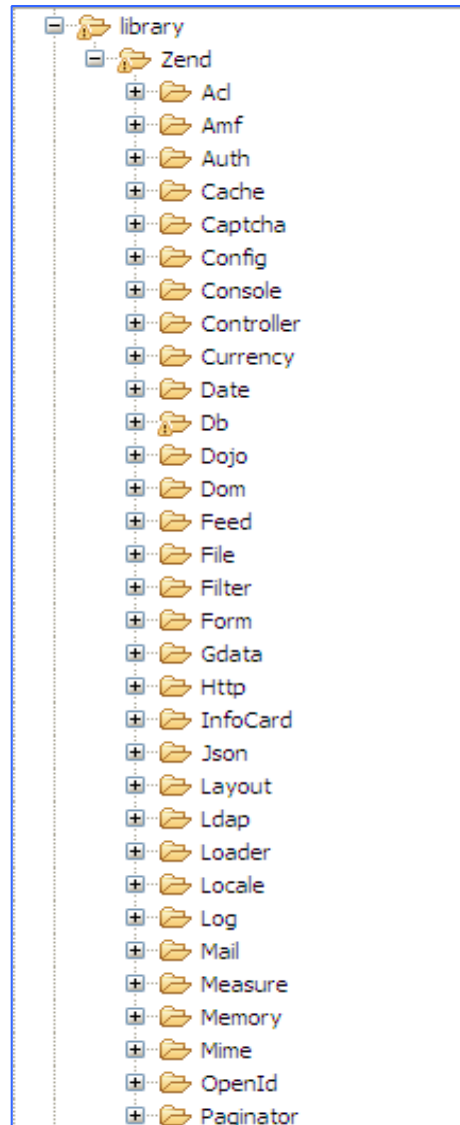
library
Zend
Acl
Amf
Auth
Cache
Captcha
Config
Console
Controller
Currency
Date
Db
Dojo
Dom
Feed
File
Filter
Form
Gdata
Http
InfoCard
Json
Layout
Ldap
Loader
Locale
Log
Mail
Measure
Memory
Mime
OpenId
Paginator